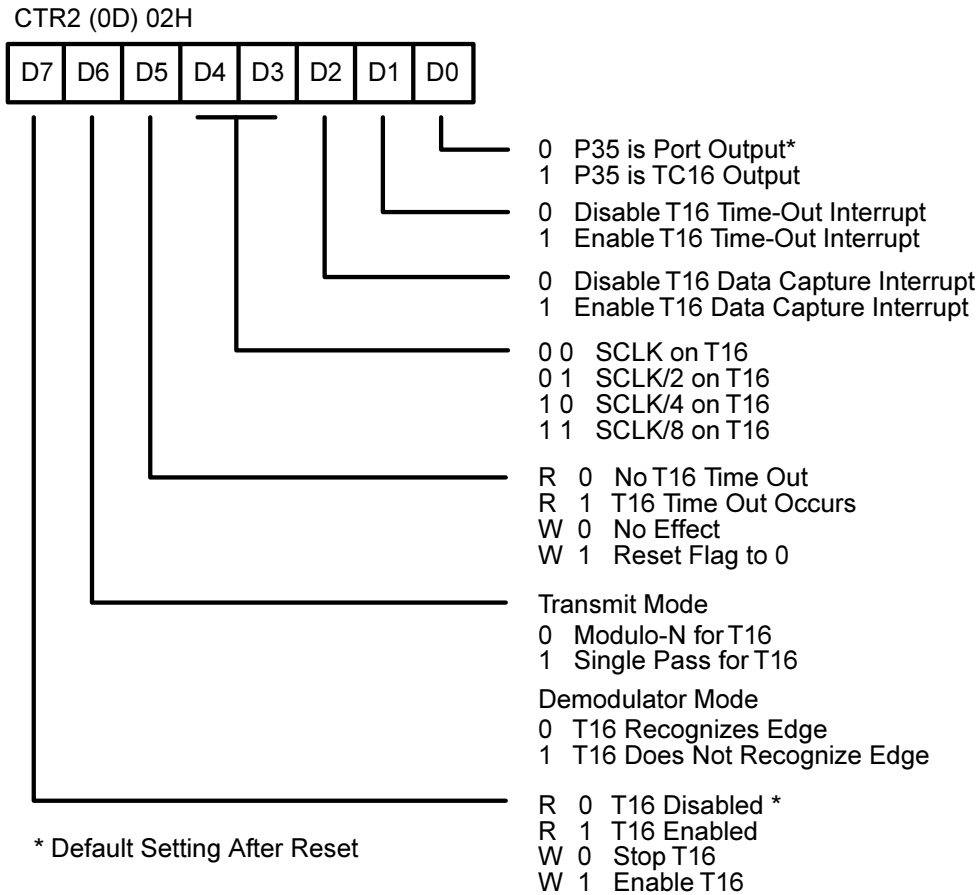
CTR2 (0D) 02H

| D7 | D6 | D5 | D4 | D3 | D2 | D1 | D0 |
|---|---|---|---|---|---|---|---|

0 P35 is Port Output*
1 P35 is TC16 Output

0 Disable T16 Time-Out Interrupt
1 Enable T16 Time-Out Interrupt

0 Disable T16 Data Capture Interrupt
1 Enable T16 Data Capture Interrupt

0 0 SCLK on T16
0 1 SCLK/2 on T16
1 0 SCLK/4 on T16
1 1 SCLK/8 on T16

R 0 No T16 Time Out
R 1 T16 Time Out Occurs
W 0 No Effect
W 1 Reset Flag to 0

Transmit Mode
0 Modulo-N for T16
1 Single Pass for T16

Demodulator Mode
0 T16 Recognizes Edge
1 T16 Does Not Recognize Edge

R 0 T16 Disabled *
R 1 T16 Enabled
W 0 Stop T16
W 1 Enable T16

* Default Setting After Reset